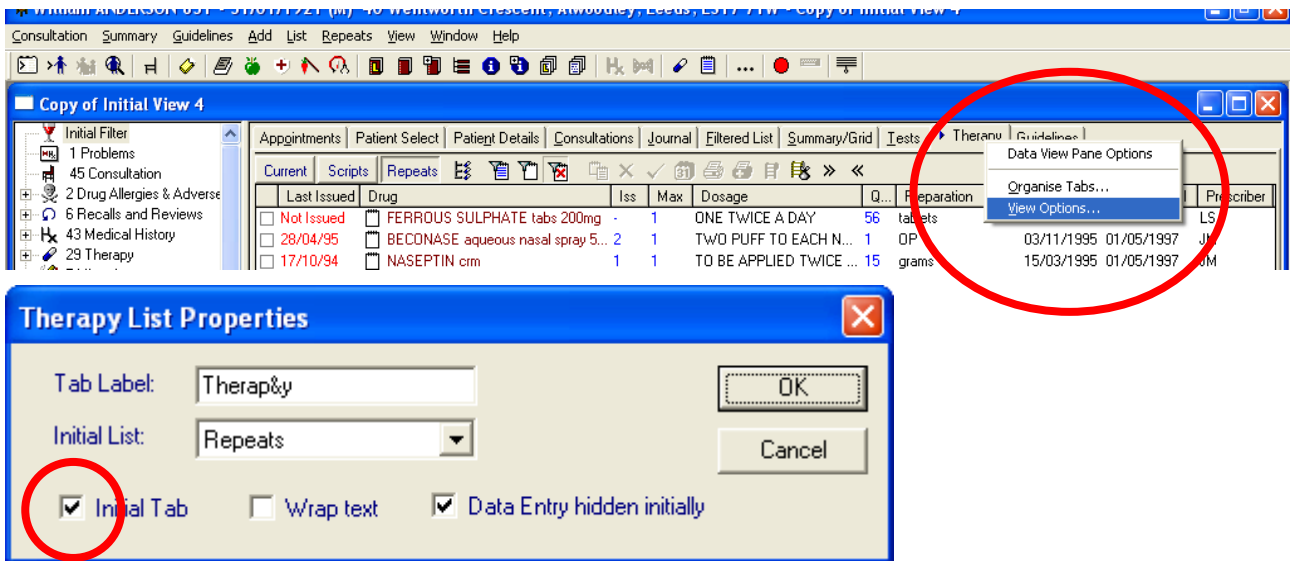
William ANDERSON 051 - 31/01/1921 (M) 40 Wentworth Crescent, Alwoodley, Leeds, LS17 7TW - Copy of Initial View 4

Consultation Summary Guidelines Add List Repeats View Window Help

Copy of Initial View 4

Initial Filter
1 Problems
45 Consultation
2 Drug Allergies & Adverse
6 Recalls and Reviews
43 Medical History
29 Therapy

Appointments | Patient Select | Patient Details | Consultations | Journal | Filtered List | Summary/Grid | Tests | Therapy | Guidelines

Current | Scripts | Repeats | » | «

Data View Pane Options
Organise Tabs...
View Options...

| Last Issued | Drug | Iss | Max | Dosage | Q... | Preparation | | | Prescriber |
|---|---|---|---|---|---|---|---|---|---|
| Not Issued | FERROUS SULPHATE tabs 200mg | - | 1 | ONE TWICE A DAY | 56 | tablets | | | LS |
| 28/04/95 | BECONASE aqueous nasal spray 5... | 2 | 1 | TWO PUFF TO EACH N... | 1 | OP | 03/11/1995 | 01/05/1997 | JM |
| 17/10/94 | NASEPTIN crm | 1 | 1 | TO BE APPLIED TWICE ... | 15 | grams | 15/03/1995 | 01/05/1997 | JM |

Therapy List Properties

Tab Label: Therap&y
Initial List: Repeats
OK
Cancel
Initial Tab
Wrap text
Data Entry hidden initially